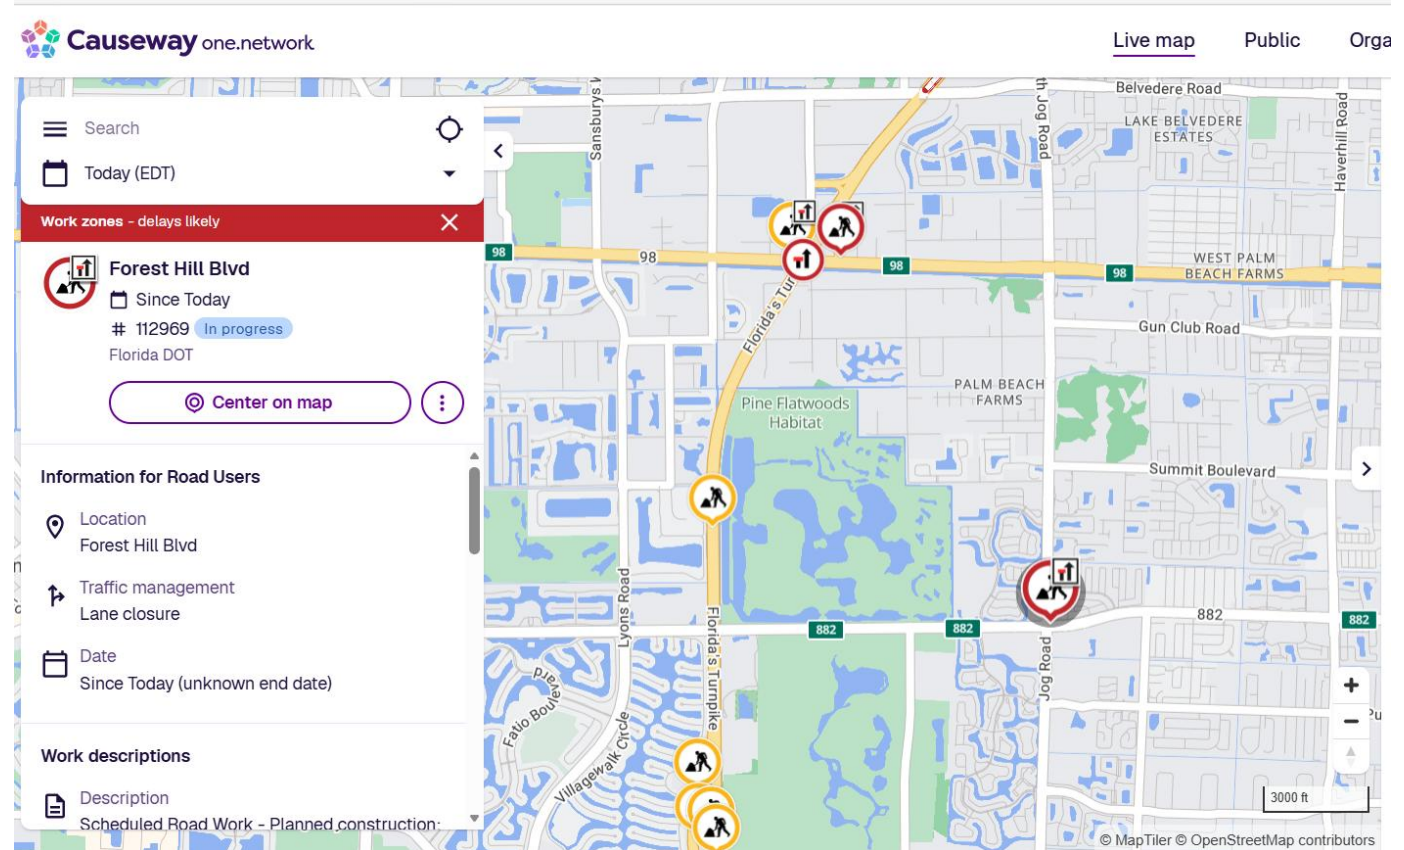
Causeway one.network

Live map Public Orga

Search

Today (EDT)

Work zones - delays likely

Forest Hill Blvd

Since Today

# 112969 In progress

Florida DOT

Center on map

Information for Road Users

Location
Forest Hill Blvd

Traffic management
Lane closure

Date
Since Today (unknown end date)

Work descriptions

Description
Scheduled Road Work - Planned construction:

Belvedere Road
LAKE BELVEDERE ESTATES
Haverhill Road
Sansburys Way
Jog Road
98
98
98
98
WEST PALM BEACH FARMS
Gun Club Road
Florida's Turnpike
PALM BEACH FARMS
Pine Flatwoods Habitat
Summit Boulevard
882
882
882
882
Lyons Road
Florida's Turnpike
Jog Road
Patio Boulevard
Villagewalk Circle
3000 ft
© MapTiler © OpenStreetMap contributors